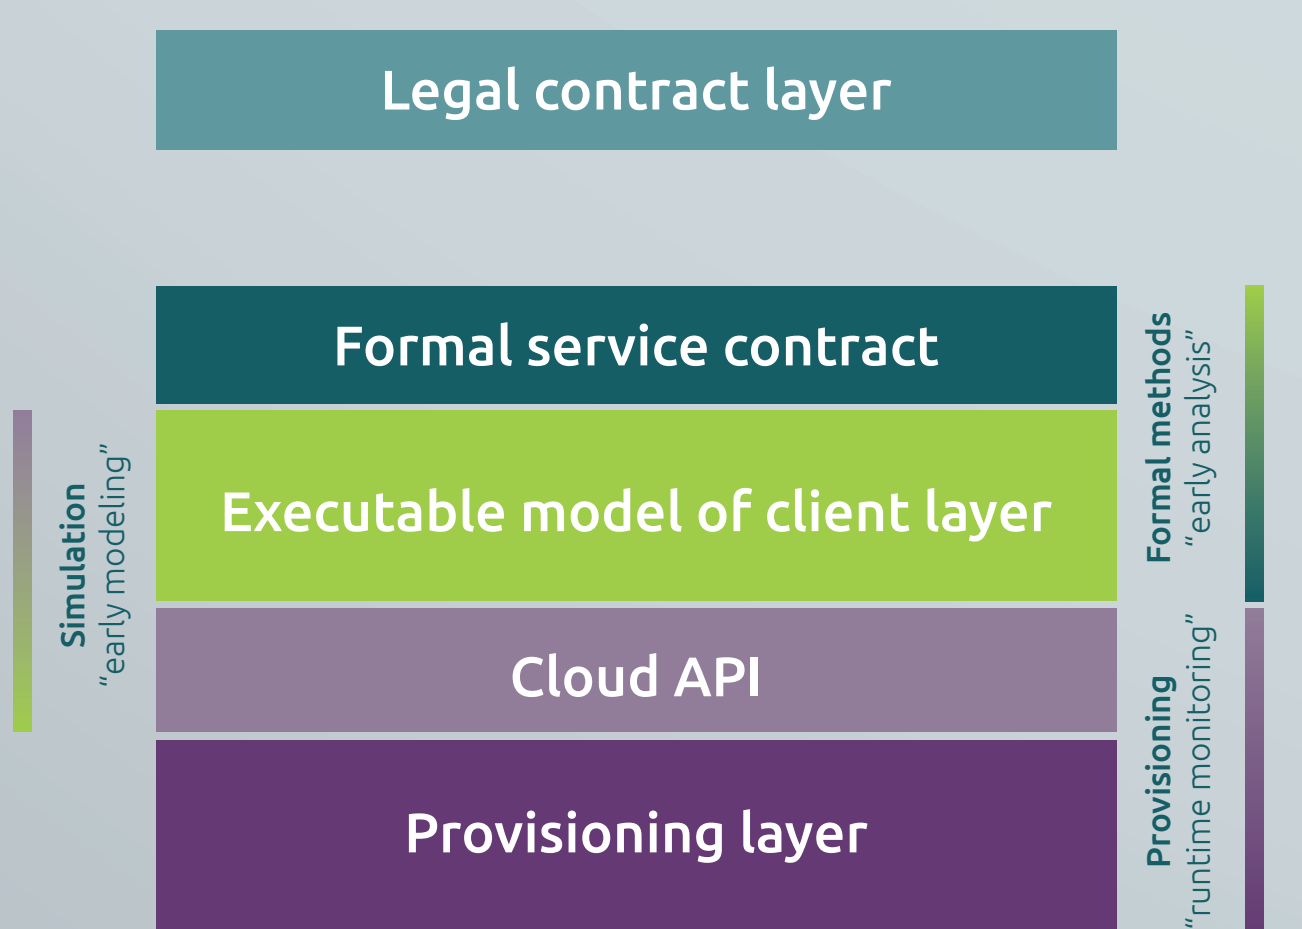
Legal contract layer

Simulation
"early modeling"

Formal service contract

Formal methods
"early analysis"

Executable model of client layer

Cloud API

Provisioning layer

Provisioning
"runtime monitoring"